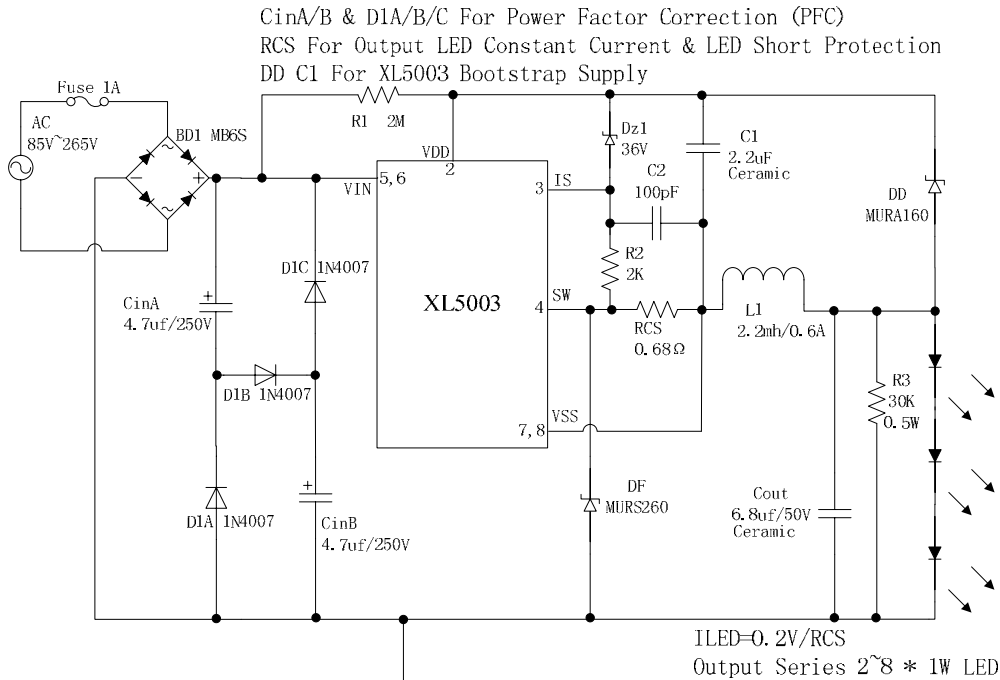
CinA/B & D1A/B/C For Power Factor Correction (PFC)
RCS For Output LED Constant Current & LED Short Protection
DD C1 For XL5003 Bootstrap Supply

Fuse 1A
AC
85V~265V
BD1 MB6S
R1 2M
VDD
2
VIN 5,6
Dz1
36V
C1
2.2uF
Ceramic
3 IS
C2
100pF
DD
MURA160
D1C 1N4007
R2
2K
CinA
4.7uf/250V
XL5003
4 SW
L1
2.2mh/0.6A
RCS
0.68Ω
D1B 1N4007
R3
30K
0.5W
VSS
7,8
DF
MURS260
Cout
6.8uf/50V
Ceramic
D1A 1N4007
CinB
4.7uf/250V
ILED=0.2V/RCS
Output Series 2~8 * 1W LED